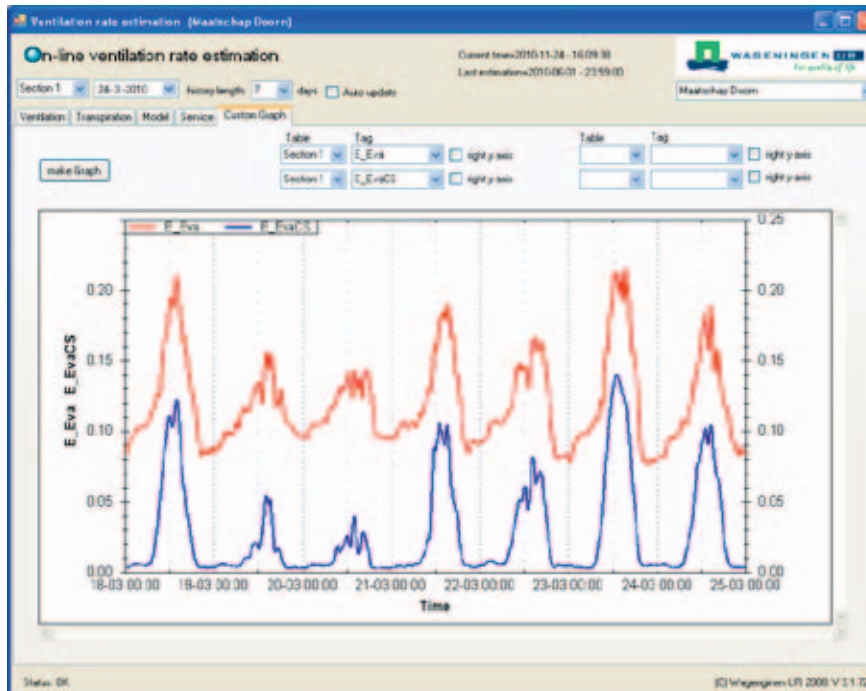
Ventilation rate estimation (Maatschap Doorn)

On-line ventilation rate estimation

Current time=2010-11-24 - 16:09:38
Last estimation=2010-06-31 - 23:59:00

WAGENINGEN UR
For quality of life

Maatschap Doorn

Section 1 24-3-2010 history length 7 days Auto update

Ventilation Transpiration Model Service Custom Graph

make Graph

Table Tag
Section 1 E_Eva right y axis
Section 1 E_EvaCS right y axis

Table Tag
right y axis
right y axis

E_Eva E_EvaCS

0.25
0.20
0.15
0.10
0.05
0.00

E_Eva E_EvaCS

18-03 00:00 19-03 00:00 20-03 00:00 21-03 00:00 22-03 00:00 23-03 00:00 24-03 00:00 25-03 00:00

Time

Status: OK

(C) Wageningen UR 2008 V 3.1.7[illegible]